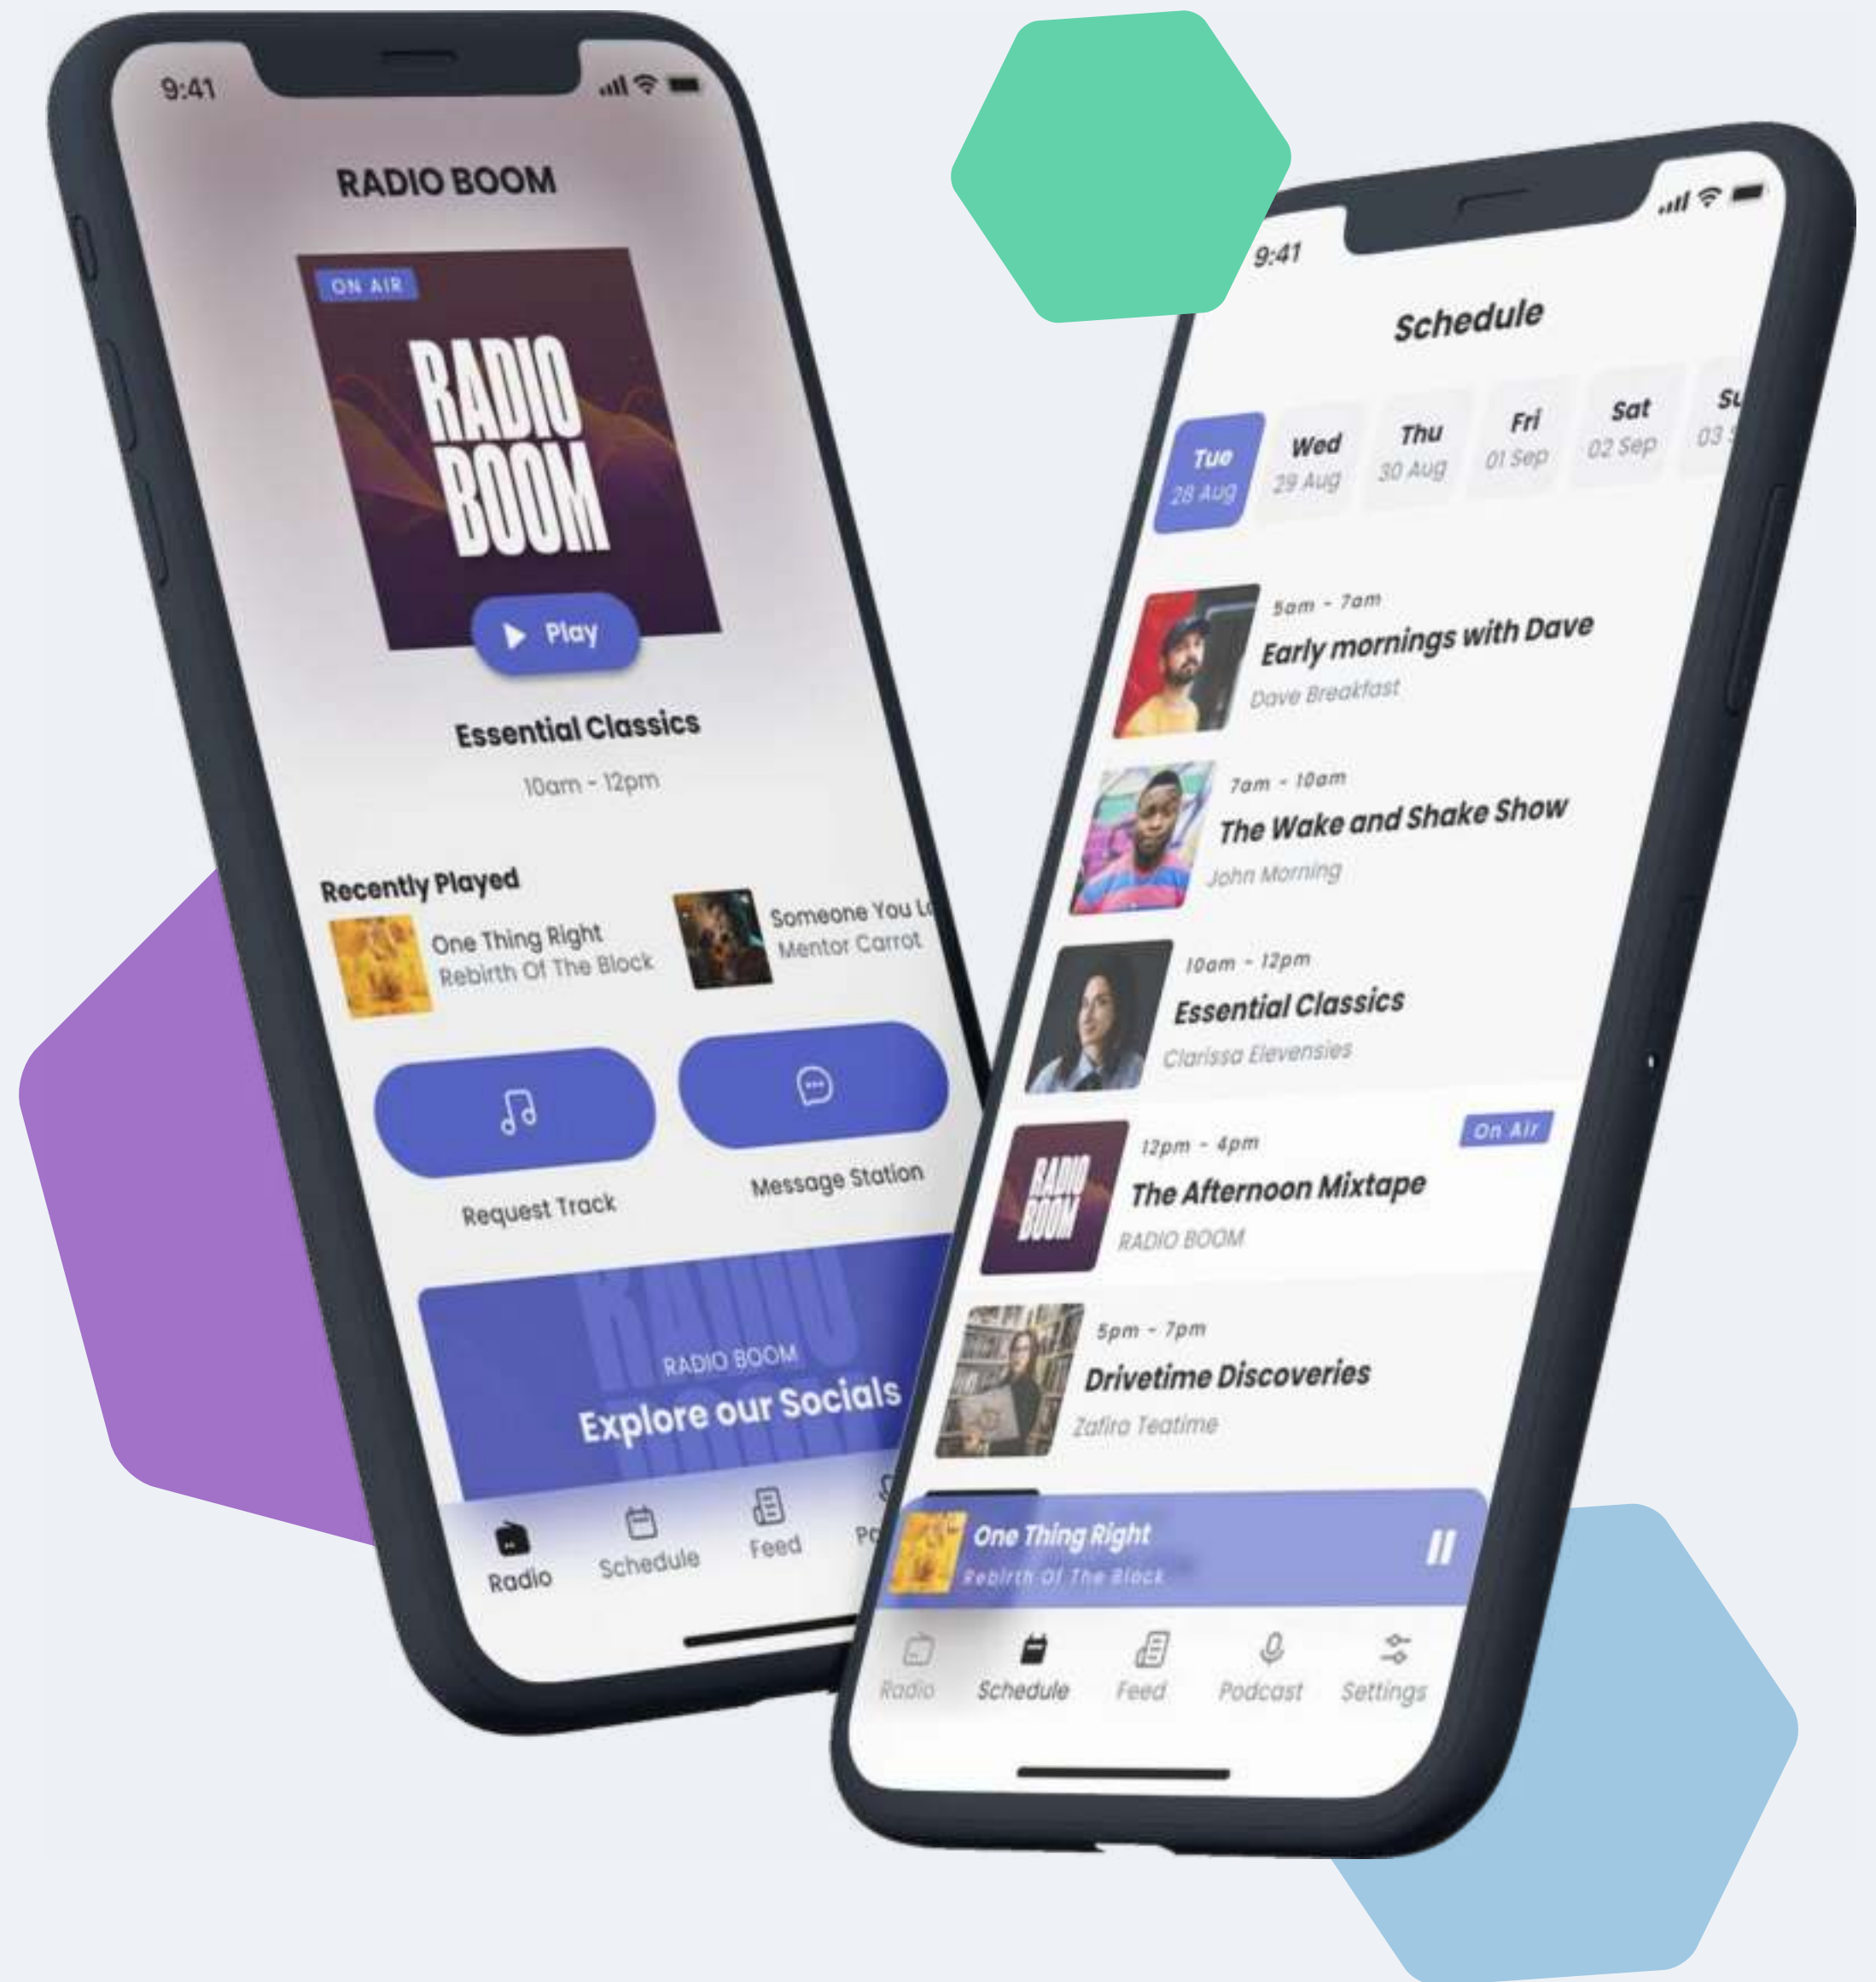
9:41

RADIO BOOM

ON AIR

RADIO BOOM

Play

Essential Classics

10am - 12pm

Recently Played

One Thing Right
Rebirth Of The Block

Someone You L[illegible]
Mentor Carrot

Request Track

Message Station

RADIO BOOM
Explore our Socials

Radio Schedule Feed Po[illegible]

9:41

Schedule

| Tue 28 Aug | Wed 29 Aug | Thu 30 Aug | Fri 01 Sep | Sat 02 Sep | Su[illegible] 03 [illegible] |
|---|---|---|---|---|---|

5am - 7am
Early mornings with Dave
Dave Breakfast

7am - 10am
The Wake and Shake Show
John Morning

10am - 12pm
Essential Classics
Clarissa Elevensies

12pm - 4pm
On Air
The Afternoon Mixtape
RADIO BOOM

5pm - 7pm
Drivetime Discoveries
Zafira Teatime

One Thing Right
Rebirth Of The Block

Radio Schedule Feed Podcast Settings